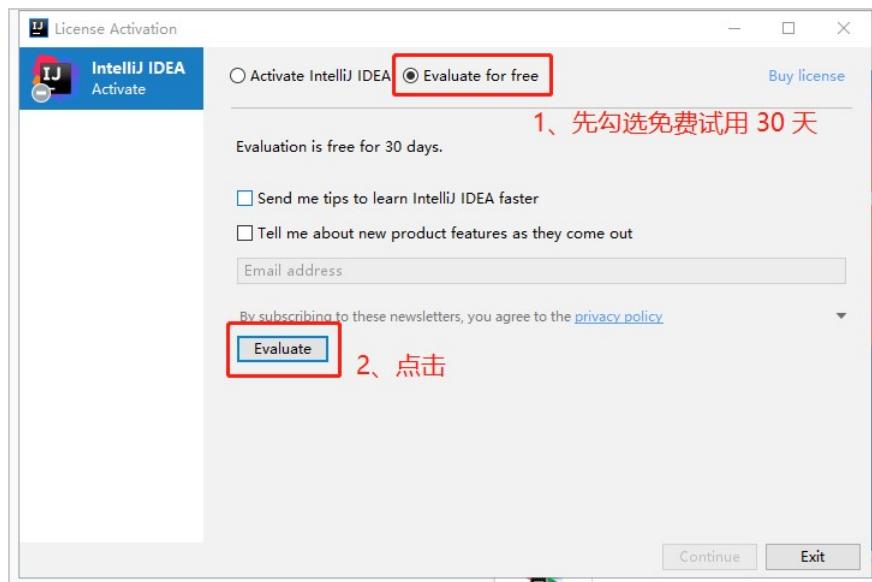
License Activation

IntelliJ IDEA
Activate

Activate IntelliJ IDEA
Evaluate for free
Buy license

1、先勾选免费试用 30 天

Evaluation is free for 30 days.

Send me tips to learn IntelliJ IDEA faster

Tell me about new product features as they come out

Email address

By subscribing to these newsletters, you agree to the privacy policy

Evaluate

2、点击

Continue
Exit